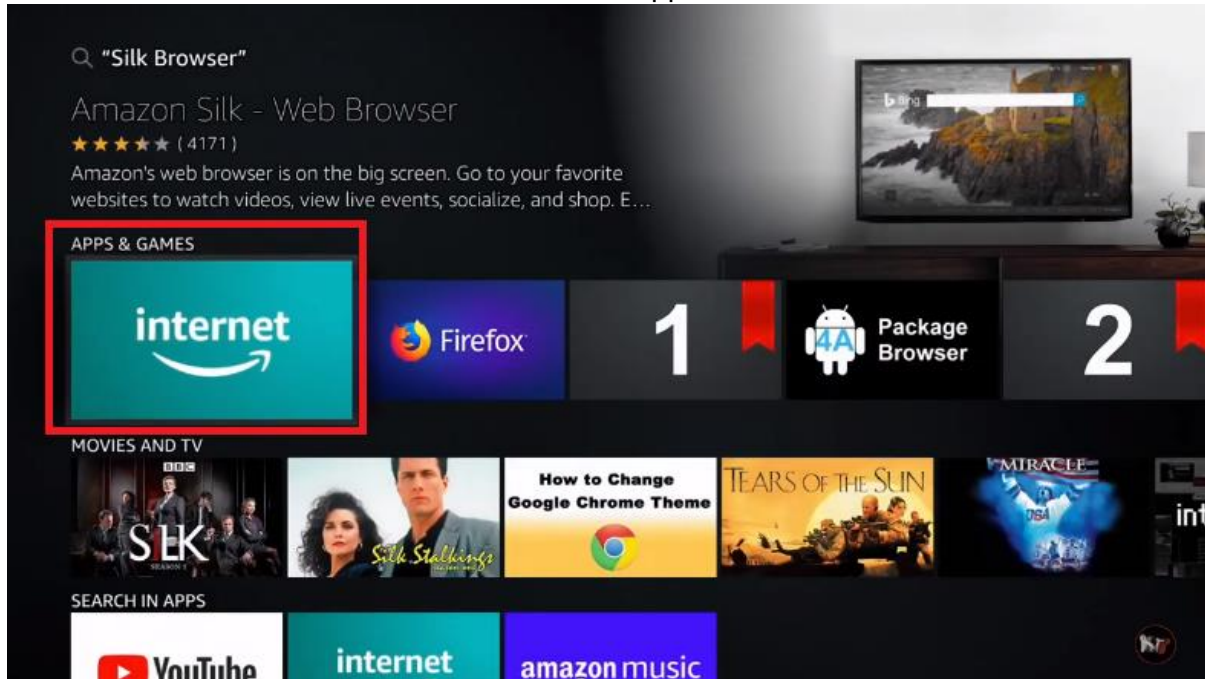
"Silk Browser"

Amazon Silk - Web Browser

★★★★★ (4171)

Amazon's web browser is on the big screen. Go to your favorite websites to watch videos, view live events, socialize, and shop. E…

Bing

APPS & GAMES

internet

Firefox

1

4A Package Browser

2

MOVIES AND TV

BBC SILK SEASON 1

Silk Stalkings

How to Change Google Chrome Theme

TEARS OF THE SUN

MIRACLE USA

int

SEARCH IN APPS

YouTube

internet

amazon music